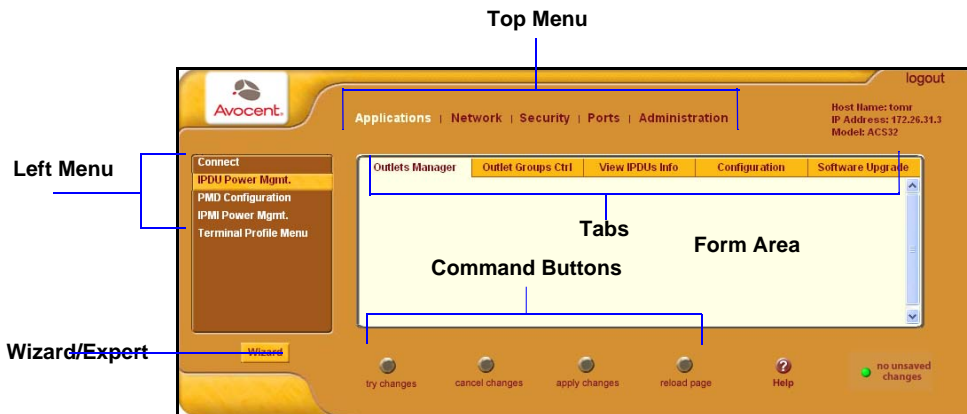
Top Menu

logout

Avocent.

Applications | Network | Security | Ports | Administration

Host Name: tomr
IP Address: 172.26.31.3
Model: ACS32

Left Menu

Connect
IPDU Power Mgmt.
PMD Configuration
IPMI Power Mgmt.
Terminal Profile Menu

Outlets Manager | Outlet Groups Ctrl | View IPDUs Info | Configuration | Software Upgrade

Tabs

Form Area

Command Buttons

Wizard/Expert

Wizard

try changes

cancel changes

apply changes

reload page

Help

no unsaved changes